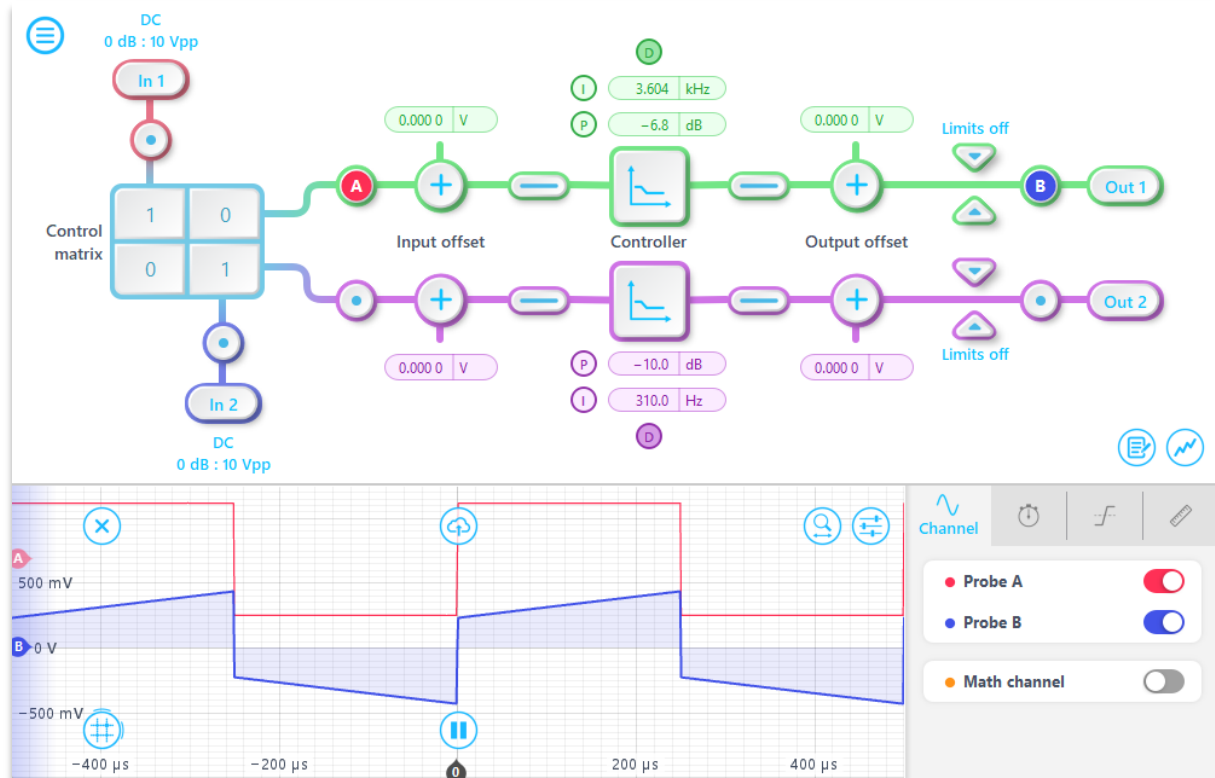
DC
0 dB : 10 Vpp

In 1

Control matrix

| 1 | 0 |
|---|---|
| 0 | 1 |

In 2

DC
0 dB : 10 Vpp

A

0.000 0 V

Input offset

D
I 3.604 kHz
P −6.8 dB

Controller

0.000 0 V

Output offset

Limits off

B

Out 1

0.000 0 V

P −10.0 dB
I 310.0 Hz
D

0.000 0 V

Limits off

Out 2

A
500 mV
B 0 V
−500 mV

−400 µs
−200 µs
0
200 µs
400 µs

Channel

Probe A
Probe B
Math channel